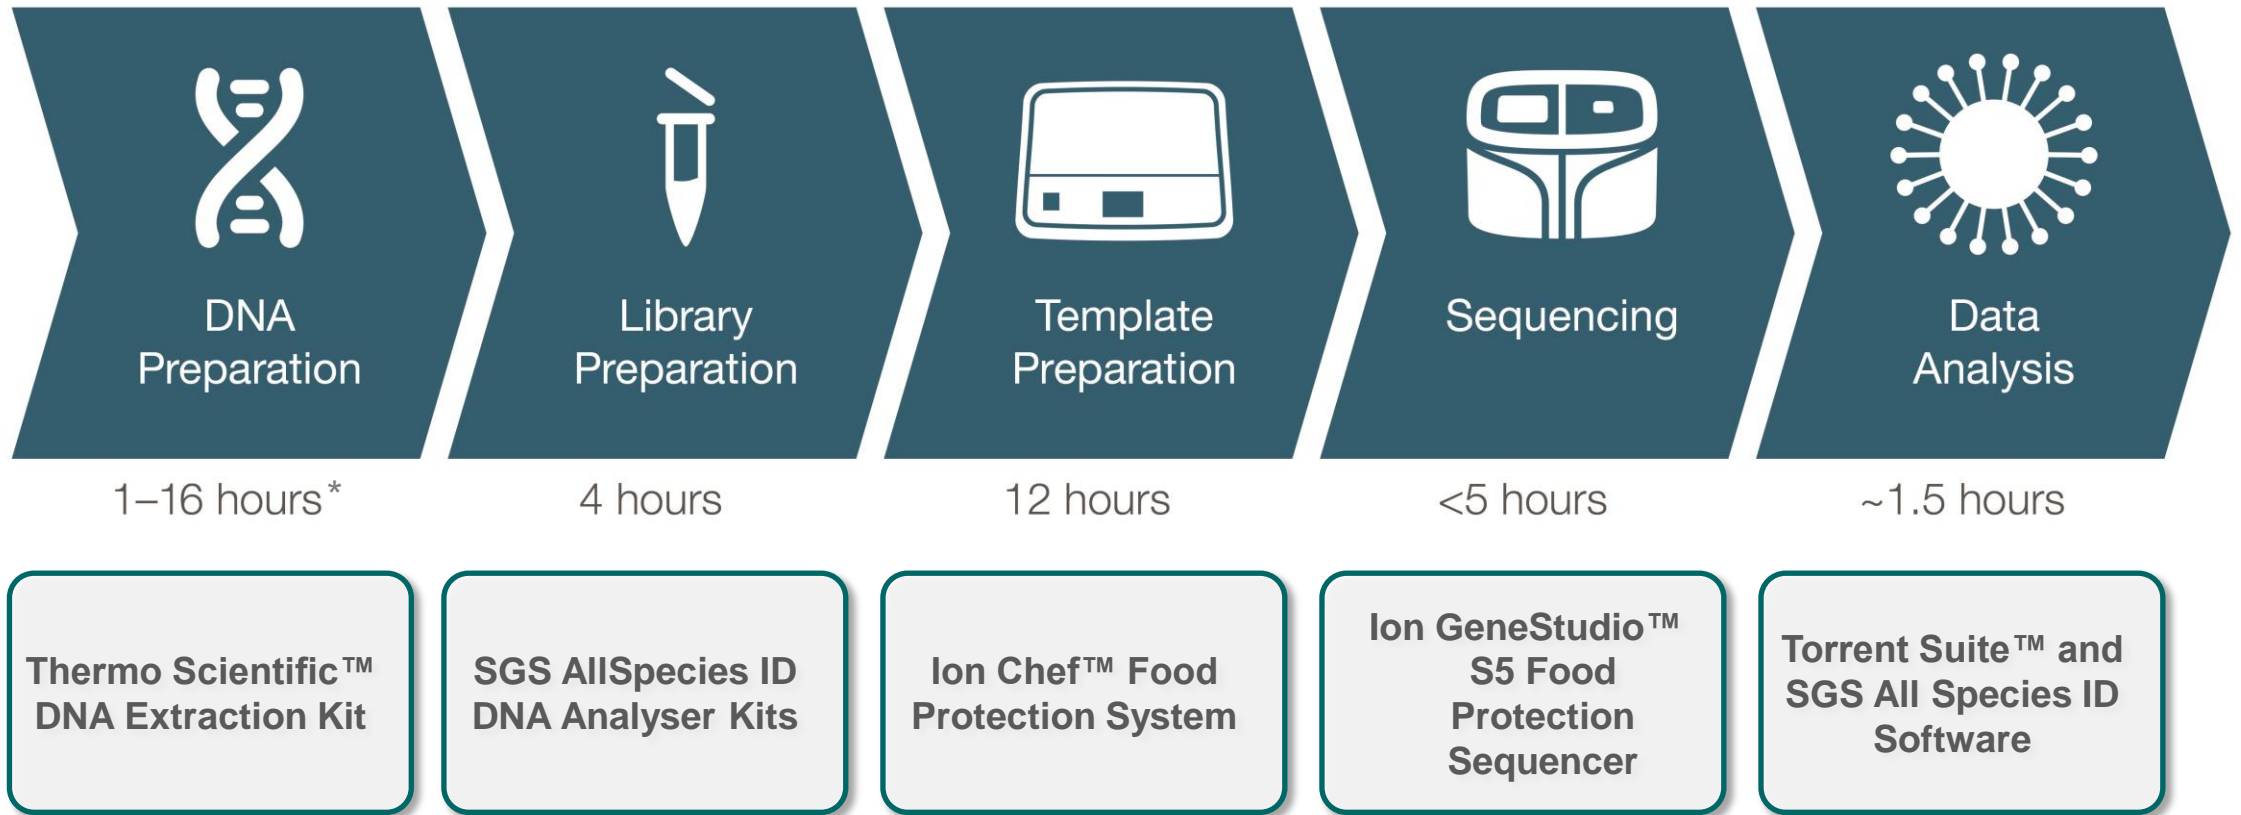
DNA Preparation

Library Preparation

Template Preparation

Sequencing

Data Analysis

1–16 hours*

4 hours

12 hours

<5 hours

~1.5 hours

Thermo Scientific™ DNA Extraction Kit

SGS AllSpecies ID DNA Analyser Kits

Ion Chef™ Food Protection System

Ion GeneStudio™ S5 Food Protection Sequencer

Torrent Suite™ and SGS All Species ID Software